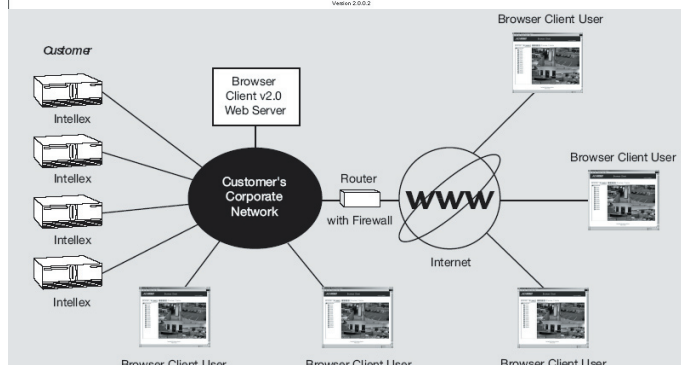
Version 2.0.0.2

Browser Client User

Customer

Browser Client v2.0 Web Server

Intellex

Browser Client User

Intellex

Customer's Corporate Network

Router

WWW

with Firewall

Intellex

Internet

Intellex

Browser Client User

Browser Client User

Browser Client User